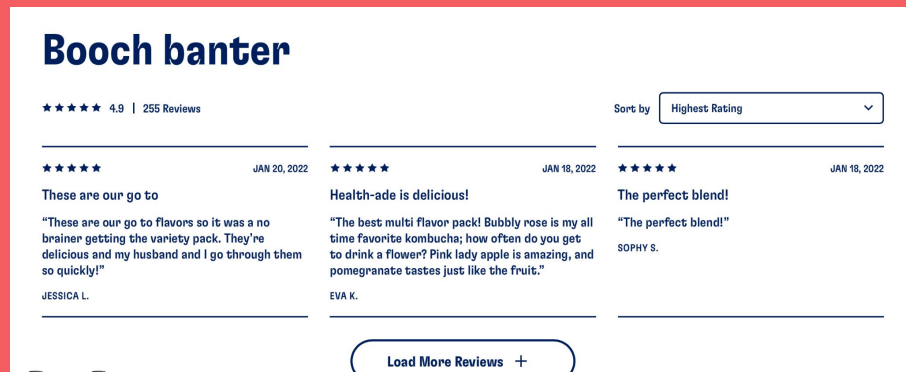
Booch banter

★★★★★ 4.9 | 255 Reviews

Sort by Highest Rating

★★★★★ JAN 20, 2022

These are our go to

“These are our go to flavors so it was a no brainer getting the variety pack. They're delicious and my husband and I go through them so quickly!”

JESSICA L.

★★★★★ JAN 18, 2022

Health-ade is delicious!

“The best multi flavor pack! Bubbly rose is my all time favorite kombucha; how often do you get to drink a flower? Pink lady apple is amazing, and pomegranate tastes just like the fruit.”

EVA K.

★★★★★ JAN 18, 2022

The perfect blend!

“The perfect blend!”

SOPHY S.

Load More Reviews +